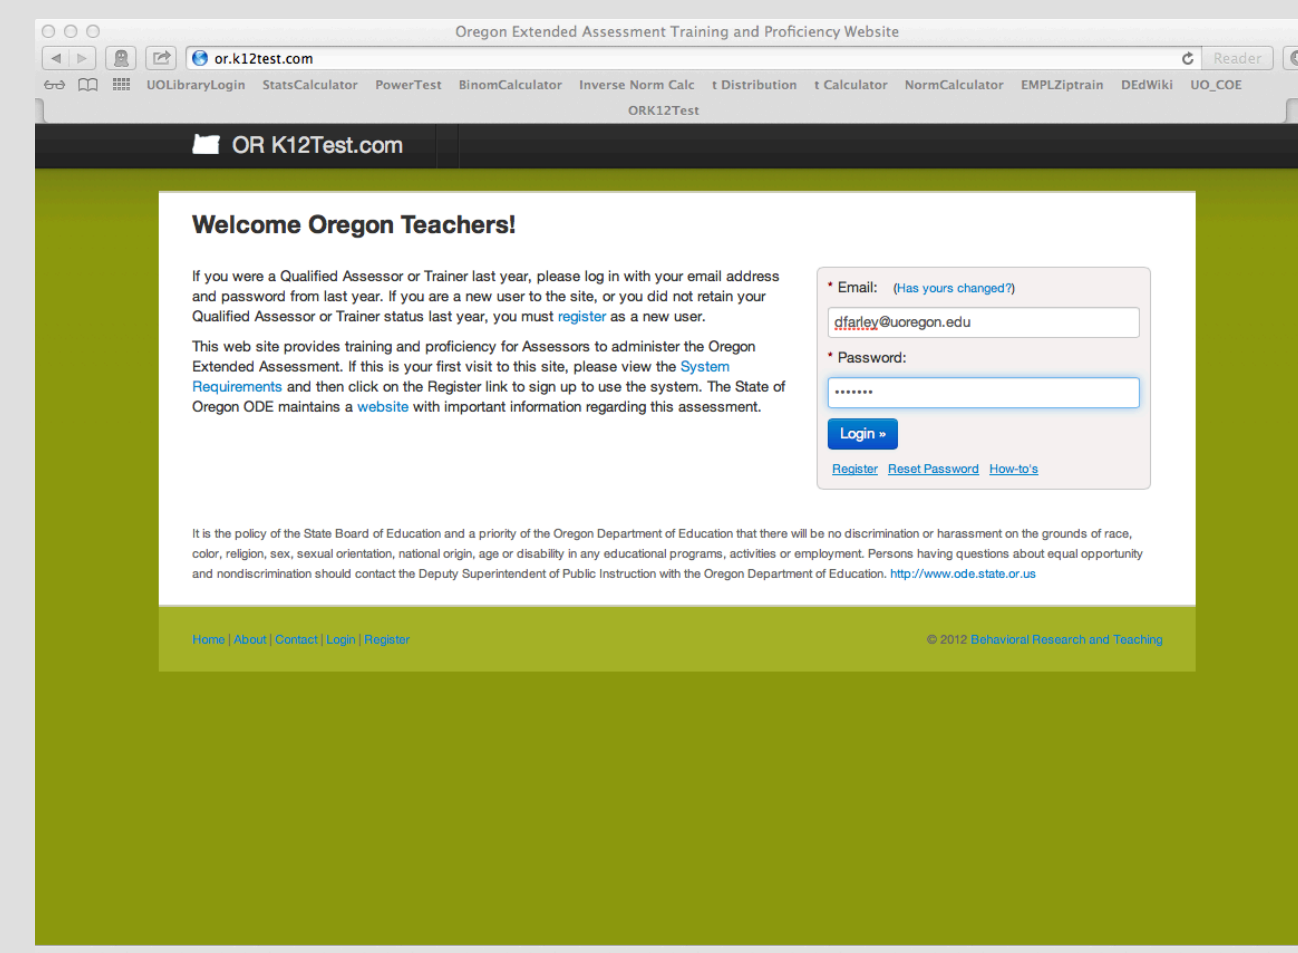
Oregon Extended Assessment Training and Proficiency Website

or.k12test.com

Reader

UOLibraryLogin StatsCalculator PowerTest BinomCalculator Inverse Norm Calc t Distribution t Calculator NormCalculator EMPLZiptrain DEdWiki UO_COE

ORK12Test

OR K12Test.com

Welcome Oregon Teachers!

If you were a Qualified Assessor or Trainer last year, please log in with your email address and password from last year. If you are a new user to the site, or you did not retain your Qualified Assessor or Trainer status last year, you must register as a new user.

This web site provides training and proficiency for Assessors to administer the Oregon Extended Assessment. If this is your first visit to this site, please view the System Requirements and then click on the Register link to sign up to use the system. The State of Oregon ODE maintains a website with important information regarding this assessment.

* Email: (Has yours changed?)

dfarley@uoregon.edu

* Password:

•••••••

Login »

Register Reset Password How-to's

It is the policy of the State Board of Education and a priority of the Oregon Department of Education that there will be no discrimination or harassment on the grounds of race, color, religion, sex, sexual orientation, national origin, age or disability in any educational programs, activities or employment. Persons having questions about equal opportunity and nondiscrimination should contact the Deputy Superintendent of Public Instruction with the Oregon Department of Education. http://www.ode.state.or.us

Home | About | Contact | Login | Register

© 2012 Behavioral Research and Teaching